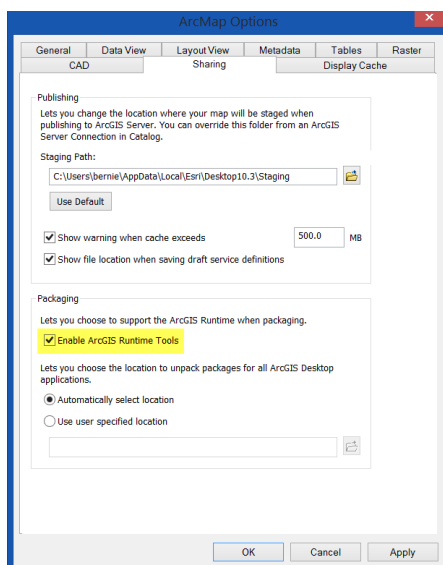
ArcMap Options

General | Data View | Layout View | Metadata | Tables | Raster
CAD | Sharing | Display Cache

Publishing
Lets you change the location where your map will be staged when publishing to ArcGIS Server. You can override this folder from an ArcGIS Server Connection in Catalog.

Staging Path:
C:\Users\bernie\AppData\Local\Esri\Desktop10.3\Staging

Use Default

Show warning when cache exceeds 500.0 MB

Show file location when saving draft service definitions

Packaging
Lets you choose to support the ArcGIS Runtime when packaging.

Enable ArcGIS Runtime Tools

Lets you choose the location to unpack packages for all ArcGIS Desktop applications.

Automatically select location

Use user specified location

OK | Cancel | Apply